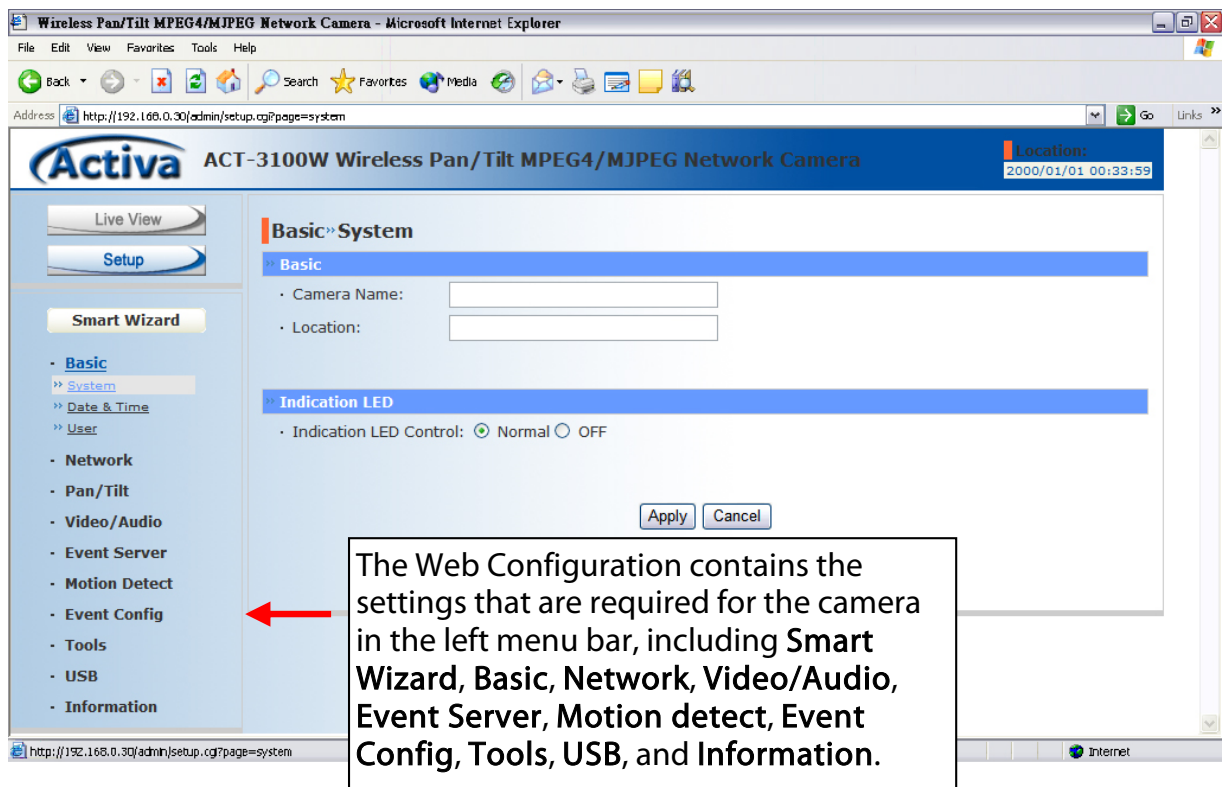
Wireless Pan/Tilt MPEG4/MJPEG Network Camera - Microsoft Internet Explorer

File Edit View Favorites Tools Help

Back Search Favorites Media

Address http://192.168.0.30/admin/setup.cgi?page=system Go Links

Activa ACT-3100W Wireless Pan/Tilt MPEG4/MJPEG Network Camera

Location:
2000/01/01 00:33:59

Live View
Setup

Smart Wizard

· Basic
System
Date & Time
User
· Network
· Pan/Tilt
· Video/Audio
· Event Server
· Motion Detect
· Event Config
· Tools
· USB
· Information

Basic»System

Basic
· Camera Name:
· Location:

Indication LED
· Indication LED Control: Normal OFF

Apply Cancel

The Web Configuration contains the settings that are required for the camera in the left menu bar, including Smart Wizard, Basic, Network, Video/Audio, Event Server, Motion detect, Event Config, Tools, USB, and Information.

http://192.168.0.30/admin/setup.cgi?page=system

Internet